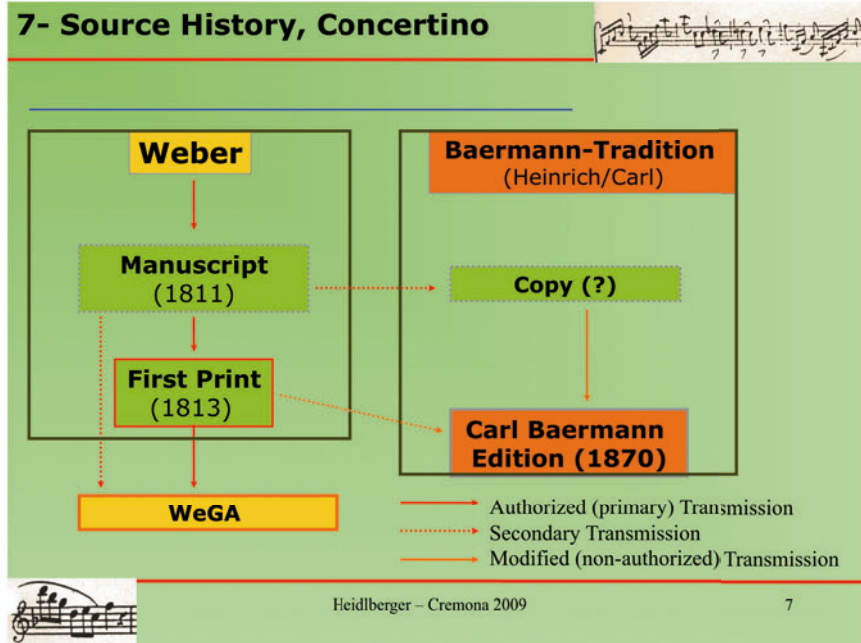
7- Source History, Concertino

Weber

Manuscript
(1811)

First Print
(1813)

WeGA

Baermann-Tradition
(Heinrich/Carl)

Copy (?)

Carl Baermann
Edition (1870)

Authorized (primary) Transmission
Secondary Transmission
Modified (non-authorized) Transmission

Heidlberger – Cremona 2009

7